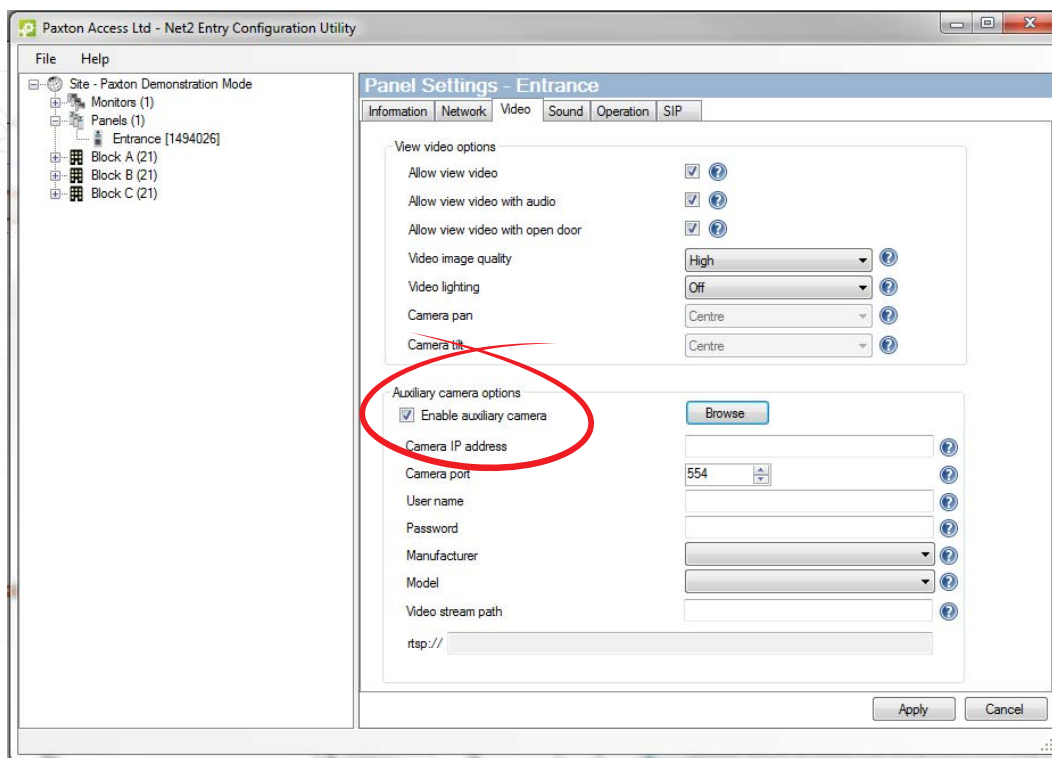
Paxton Access Ltd - Net2 Entry Configuration Utility

File Help

Site - Paxton Demonstration Mode
Monitors (1)
Panels (1)
Entrance [1494026]
Block A (21)
Block B (21)
Block C (21)

Panel Settings - Entrance

Information | Network | Video | Sound | Operation | SIP

View video options
Allow view video
Allow view video with audio
Allow view video with open door
Video image quality High
Video lighting Off
Camera pan Centre
Camera tilt Centre

Auxiliary camera options
Enable auxiliary camera
Browse
Camera IP address
Camera port 554
User name
Password
Manufacturer
Model
Video stream path
rtsp://

Apply Cancel